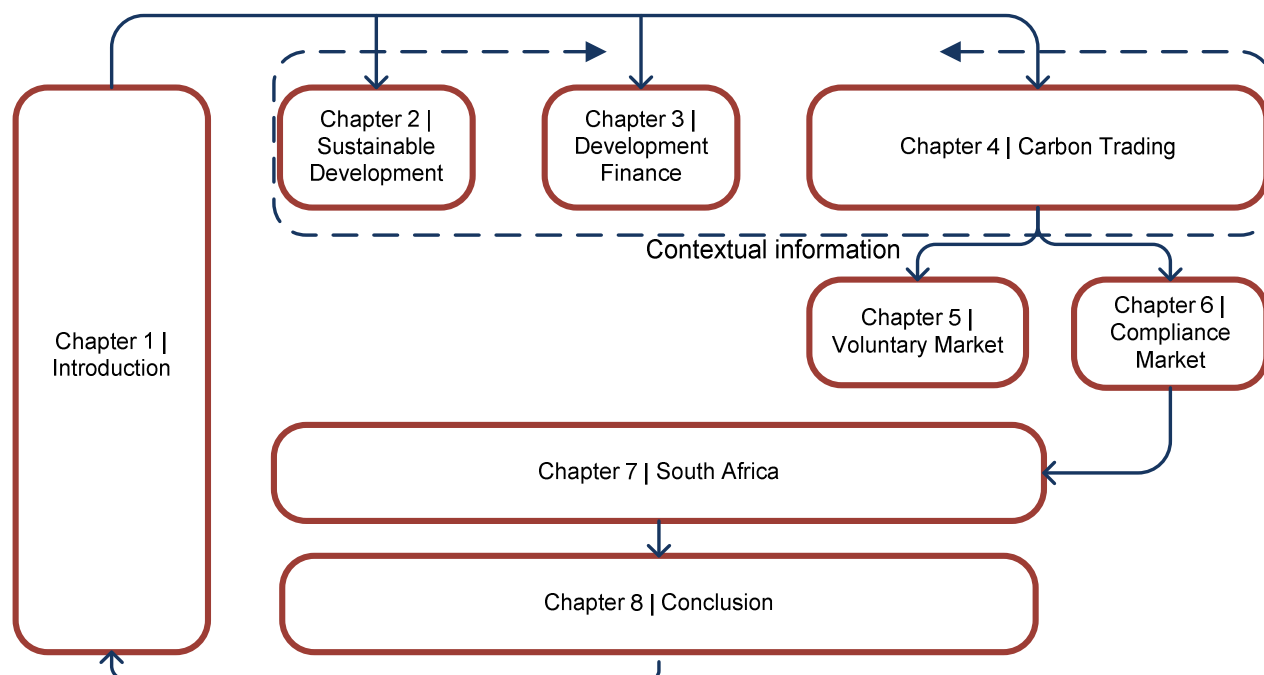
Chapter 1 | Introduction

Chapter 2 | Sustainable Development

Chapter 3 | Development Finance

Chapter 4 | Carbon Trading

Contextual information

Chapter 5 | Voluntary Market

Chapter 6 | Compliance Market

Chapter 7 | South Africa

Chapter 8 | Conclusion